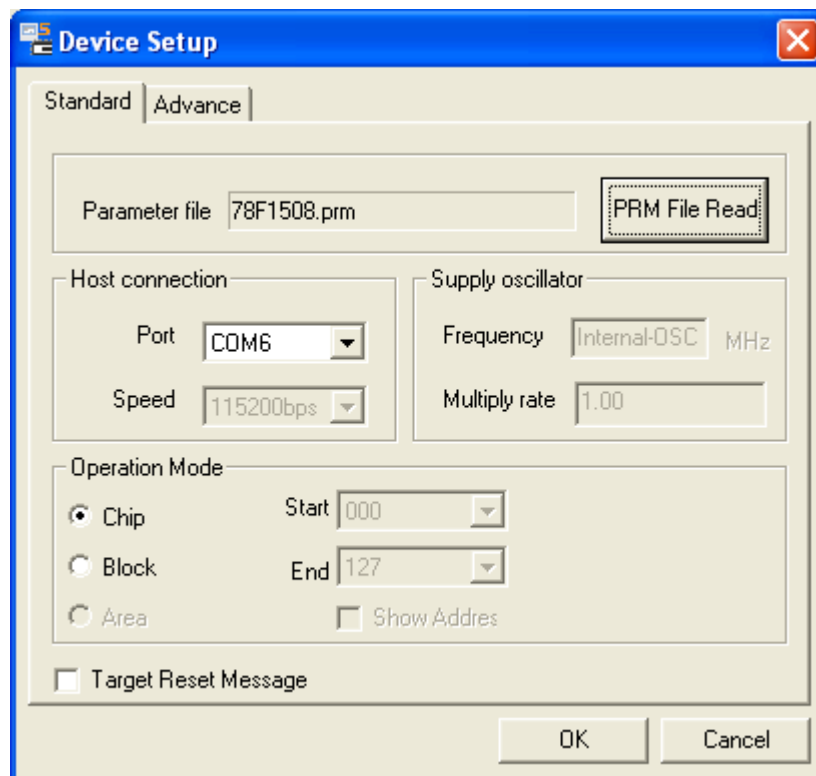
Device Setup

Standard | Advance

Parameter file 78F1508.prm

PRM File Read

Host connection

Port COM6

Speed 115200bps

Supply oscillator

Frequency Internal-OSC MHz

Multiply rate 1.00

Operation Mode

Chip

Block

Area

Start 000

End 127

Show Addres

Target Reset Message

OK

Cancel